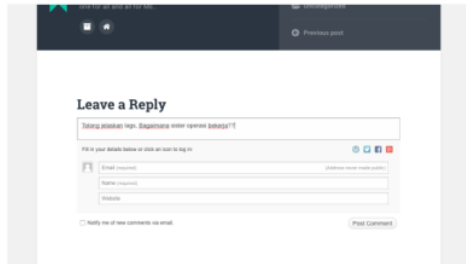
one for all and all for ...

Uncategorized

Previous post

Leave a Reply

Tolong jelaskan lagi. Bagaimana sister operasi bekerja??

Fill in your details below or click an icon to log in:

Email (required)

(Address never made public)

Name (required)

Website

Notify me of new comments via email.

Post Comment